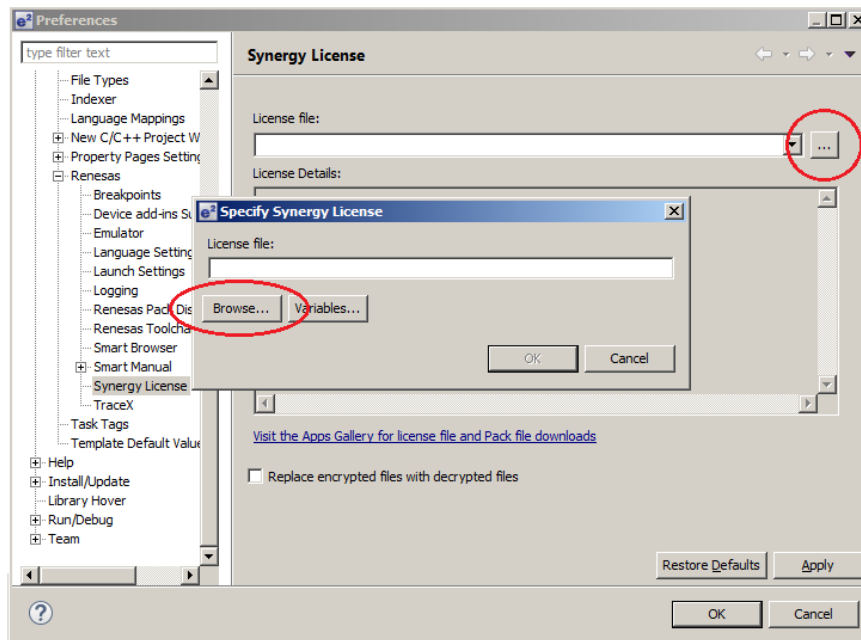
Preferences

type filter text

File Types
Indexer
Language Mappings
New C/C++ Project W
Property Pages Setting
Renesas
Breakpoints
Device add-ins Su
Emulator
Language Setting
Launch Settings
Logging
Renesas Pack Dis
Renesas Toolcha
Smart Browser
Smart Manual
Synergy License
TraceX
Task Tags
Template Default Value
Help
Install/Update
Library Hover
Run/Debug
Team

Synergy License

License file:

...

License Details:

Specify Synergy License

License file:

Browse...

Variables...

OK

Cancel

Visit the Apps Gallery for license file and Pack file downloads

Replace encrypted files with decrypted files

Restore Defaults

Apply

OK

Cancel